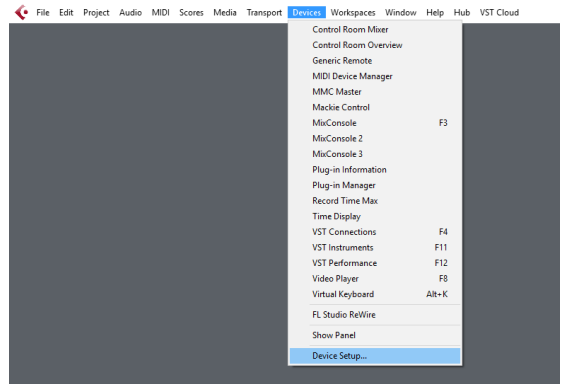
File Edit Project Audio MIDI Scores Media Transport Devices Workspaces Window Help Hub VST Cloud

Control Room Mixer
Control Room Overview
Generic Remote
MIDI Device Manager
MMC Master
Mackie Control
MixConsole F3
MixConsole 2
MixConsole 3
Plug-in Information
Plug-in Manager
Record Time Max
Time Display
VST Connections F4
VST Instruments F11
VST Performance F12
Video Player F8
Virtual Keyboard Alt+K
FL Studio ReWire
Show Panel
Device Setup...